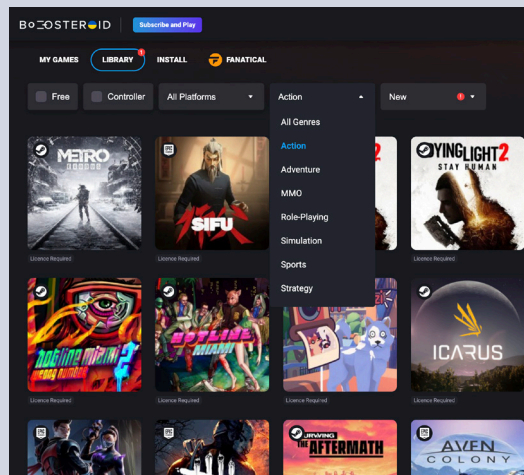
BOOSTEROID | Subscribe and Play

MY GAMES LIBRARY ! INSTALL FANATICAL

Free Controller All Platforms Action New !

All Genres
Action
Adventure
MMO
Role-Playing
Simulation
Sports
Strategy

METRO

SIFU

2

DYING LIGHT 2 STAY HUMAN

Licence Required Licence Required Licence Required

HOTLINE MIAMI 2 WRONG NUMBER

HOTLINE MIAMI

ICARUS

Licence Required Licence Required Licence Required Licence Required

SURVIVING THE AFTERMATH

AVEN COLONY